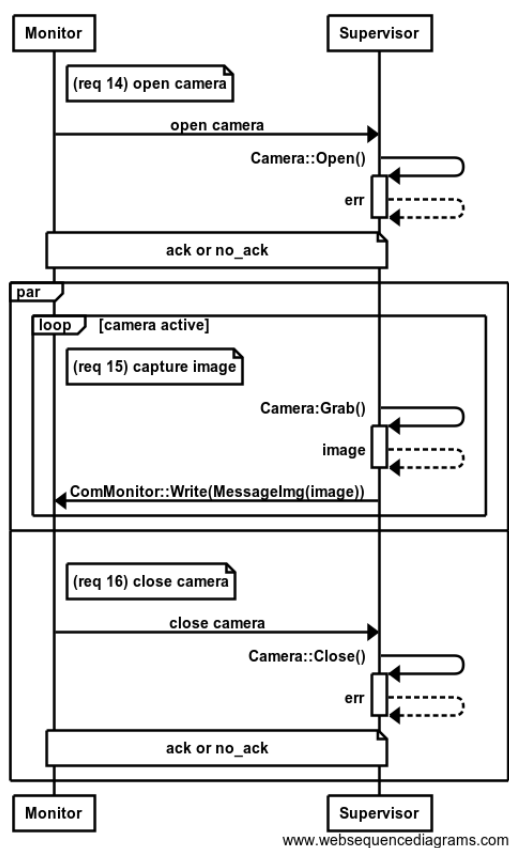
Monitor

Supervisor

(req 14) open camera

open camera

Camera::Open()

err

ack or no_ack

par

loop [camera active]

(req 15) capture image

Camera:Grab()

image

ComMonitor::Write(MessageImg(image))

(req 16) close camera

close camera

Camera::Close()

err

ack or no_ack

Monitor

Supervisor

www.websequencediagrams.com